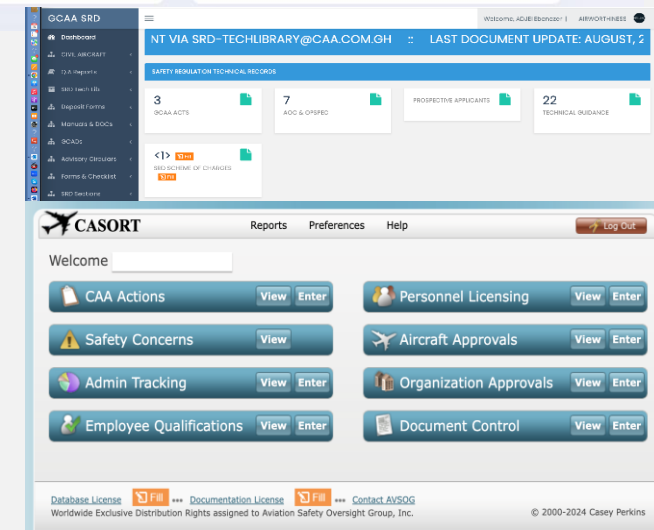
GCAA SRD
Dashboard
CIVIL AIRCRAFT
I2A Reports
SRD tech lib
Deposit Forms
Manuals & DOCs
GCADs
Advisory Circulars
Forms & Checklist
SRD Sections

Welcome, ADJEI Ebenezer | AIRWORTHINESS

NT VIA SRD-TECHLIBRARY@CAA.COM.GH :: LAST DOCUMENT UPDATE: AUGUST, 2

SAFETY REGULATION TECHNICAL RECORDS

3
GCAA ACTS

7
AOC & OPSPEC

PROSPECTIVE APPLICANTS

22
TECHNICAL GUIDANCE

<1> Fill
SRD SCHEME OF CHARGES
Fill

CASORT
Reports Preferences Help
Log Out

Welcome

CAA Actions View Enter
Personnel Licensing View Enter
Safety Concerns View
Aircraft Approvals View Enter
Admin Tracking View Enter
Organization Approvals View Enter
Employee Qualifications View Enter
Document Control View Enter

Database License Fill ••• Documentation License Fill ••• Contact AVSOG
Worldwide Exclusive Distribution Rights assigned to Aviation Safety Oversight Group, Inc.
© 2000-2024 Casey Perkins